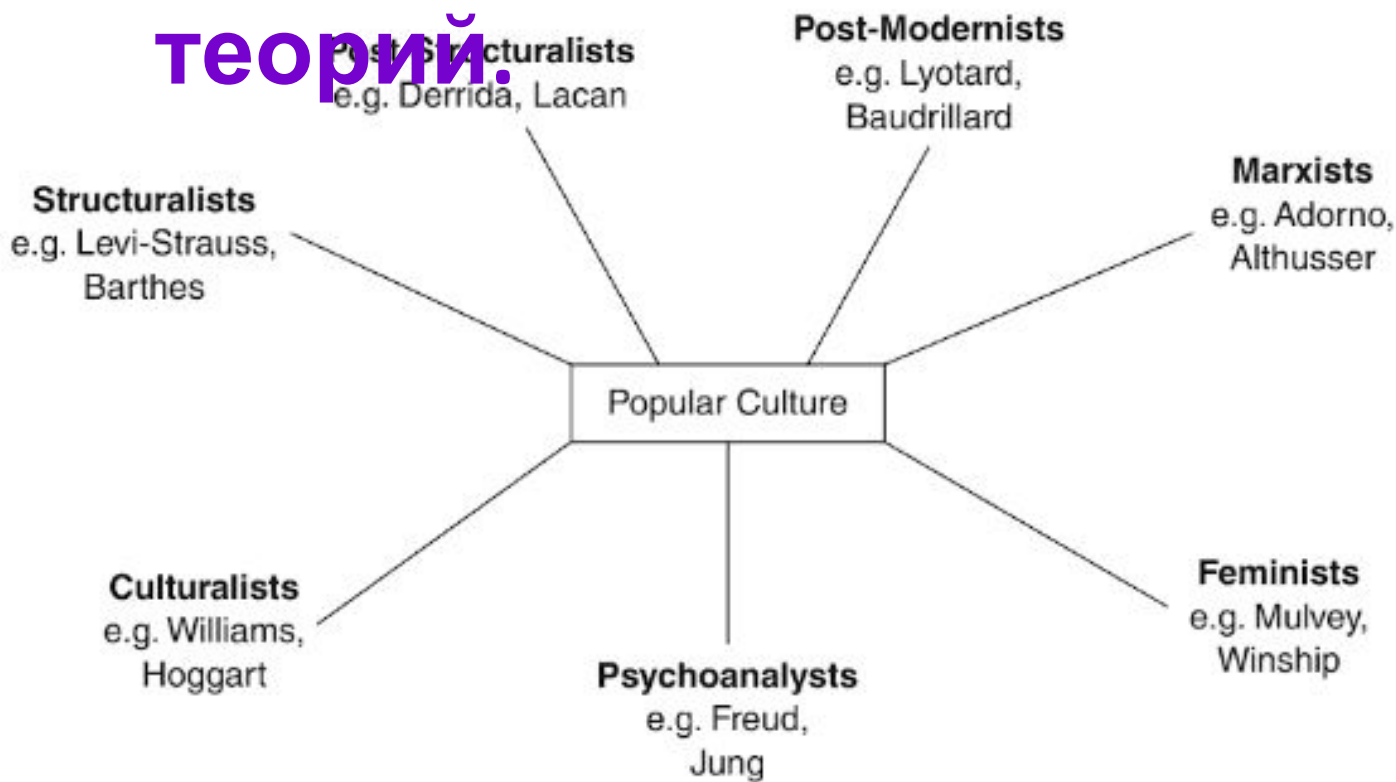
теорий.

Post-Structuralists
e.g. Derrida, Lacan

Post-Modernists
e.g. Lyotard, Baudrillard

Structuralists
e.g. Levi-Strauss, Barthes

Marxists
e.g. Adorno, Althusser

Popular Culture

Culturalists
e.g. Williams, Hoggart

Feminists
e.g. Mulvey, Winship

Psychoanalysts
e.g. Freud, Jung